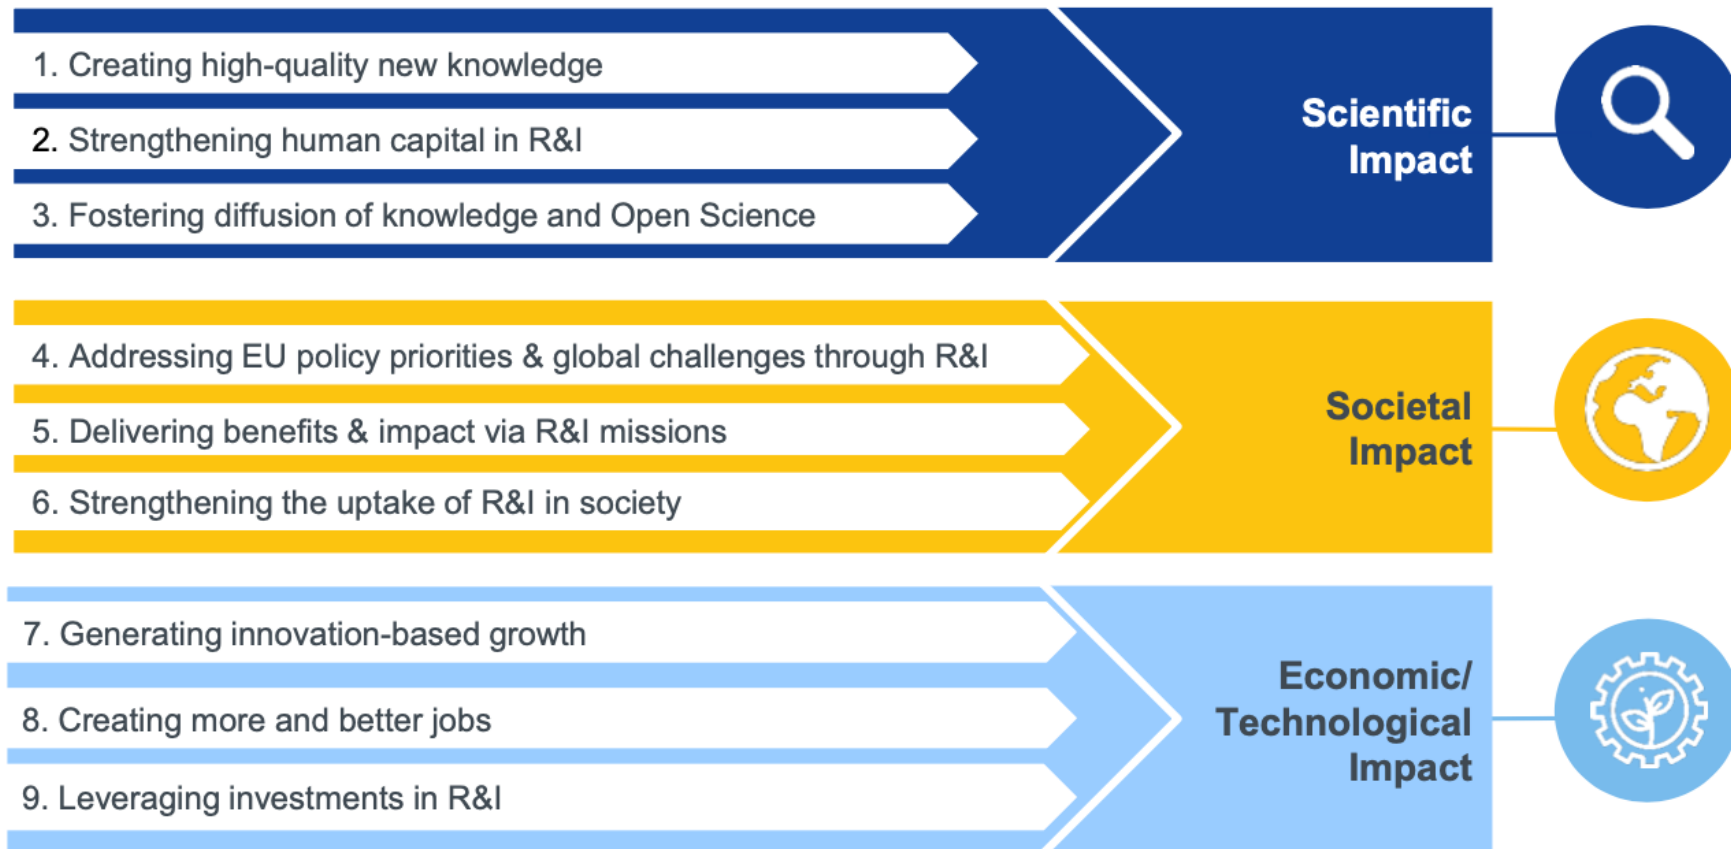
1. Creating high-quality new knowledge

2. Strengthening human capital in R&I

3. Fostering diffusion of knowledge and Open Science

Scientific Impact

4. Addressing EU policy priorities & global challenges through R&I

5. Delivering benefits & impact via R&I missions

6. Strengthening the uptake of R&I in society

Societal Impact

7. Generating innovation-based growth

8. Creating more and better jobs

9. Leveraging investments in R&I

Economic/ Technological Impact